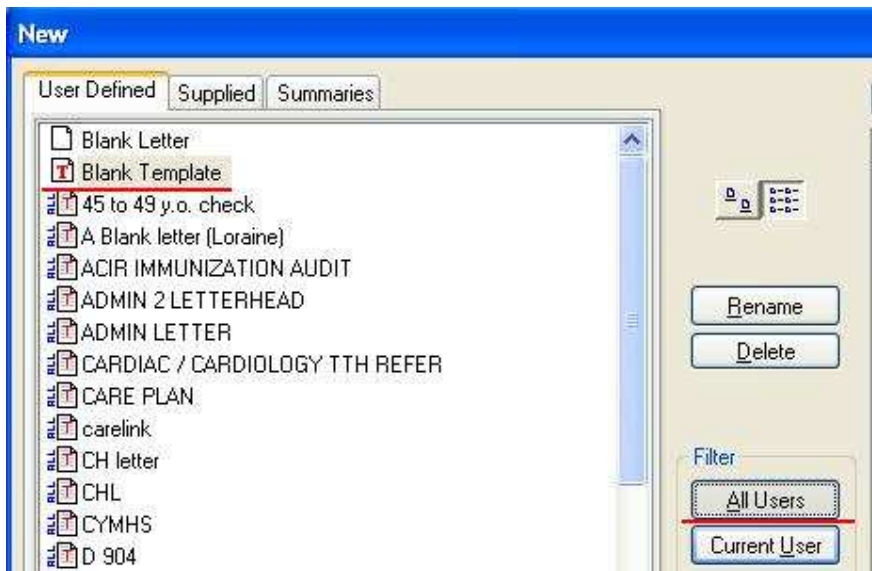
New

User Defined | Supplied | Summaries

Blank Letter
Blank Template
45 to 49 y.o. check
A Blank letter (Loraine)
ACIR IMMUNIZATION AUDIT
ADMIN 2 LETTERHEAD
ADMIN LETTER
CARDIAC / CARDIOLOGY TTH REFER
CARE PLAN
carelink
CH letter
CHL
CYMHS
D 904

Rename
Delete

Filter
All Users
Current User